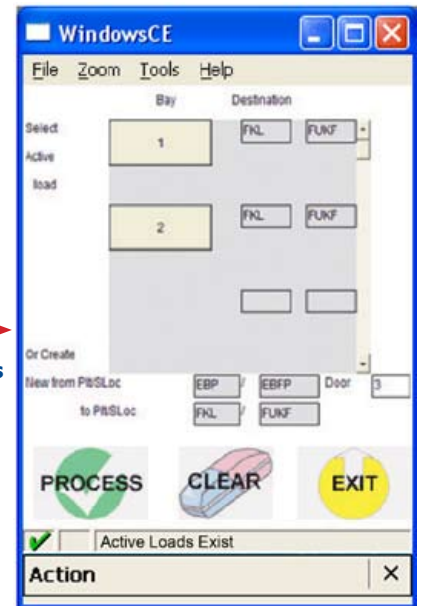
WindowsCE

File Zoom Tools Help

Bay Destination

Select Active load

1

FKL FUKF

2

FKL FUKF

Or Create

New from Plt/SLoc EBP / EBFP Door 3

to Plt/SLoc FKL / FUKF

PROCESS

CLEAR

EXIT

Active Loads Exist

Action ×